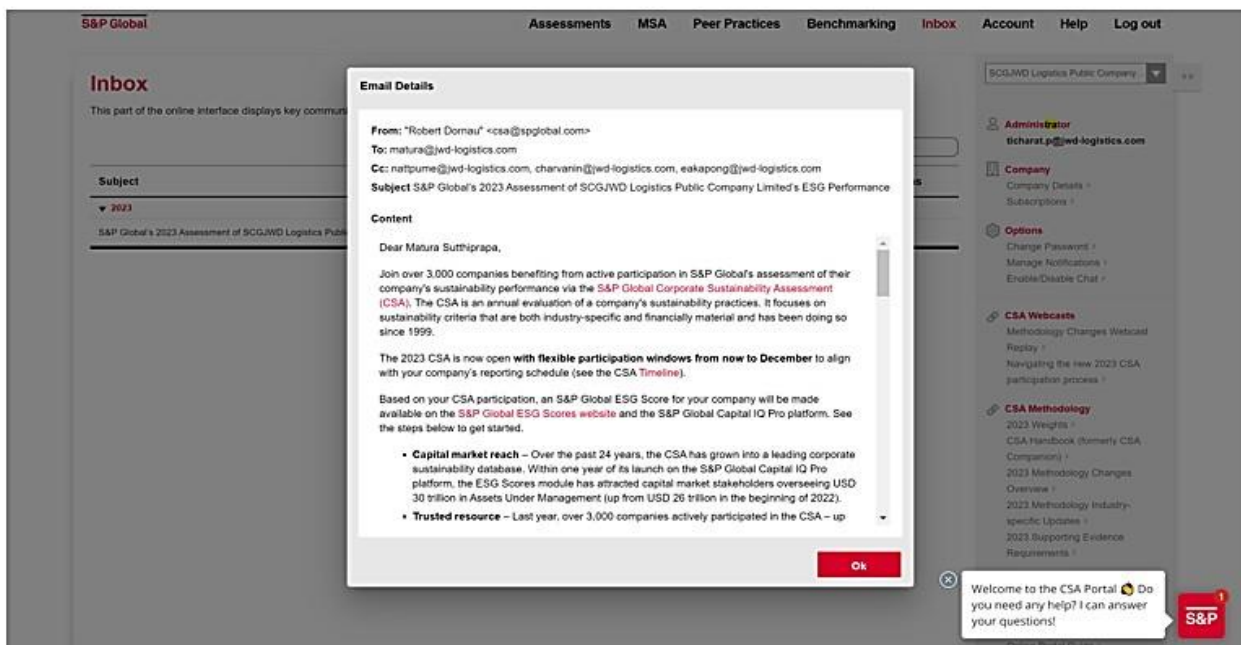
S&P Global

Assessments MSA Peer Practices Benchmarking Inbox Account Help Log out

Inbox

This part of the online interface displays key communi

Subject

▾ 2023

S&P Global's 2023 Assessment of SCGJWD Logistics Publi

Email Details

From: "Robert Dornau" <csa@spglobal.com>
To: matura@jwd-logistics.com
Cc: nattpume@jwd-logistics.com, charvanin@jwd-logistics.com, eakapong@jwd-logistics.com
Subject S&P Global's 2023 Assessment of SCGJWD Logistics Public Company Limited's ESG Performance

Content

Dear Matura Sutthiprapa,

Join over 3,000 companies benefiting from active participation in S&P Global's assessment of their company's sustainability performance via the S&P Global Corporate Sustainability Assessment (CSA). The CSA is an annual evaluation of a company's sustainability practices. It focuses on sustainability criteria that are both industry-specific and financially material and has been doing so since 1999.

The 2023 CSA is now open with flexible participation windows from now to December to align with your company's reporting schedule (see the CSA Timeline).

Based on your CSA participation, an S&P Global ESG Score for your company will be made available on the S&P Global ESG Scores website and the S&P Global Capital IQ Pro platform. See the steps below to get started.

• Capital market reach – Over the past 24 years, the CSA has grown into a leading corporate sustainability database. Within one year of its launch on the S&P Global Capital IQ Pro platform, the ESG Scores module has attracted capital market stakeholders overseeing USD 30 trillion in Assets Under Management (up from USD 26 trillion in the beginning of 2022).

• Trusted resource – Last year, over 3,000 companies actively participated in the CSA – up

Ok

SCGJWD Logistics Public Company...

Administrator
ticharat.p@jwd-logistics.com

Company
Company Details ›
Subscriptions ›

Options
Change Password ›
Manage Notifications ›
Enable/Disable Chat ›

CSA Webcasts
Methodology Changes Webcast Replay ›
Navigating the new 2023 CSA participation process ›

CSA Methodology
2023 Weights ›
CSA Handbook (formerly CSA Companion) ›
2023 Methodology Changes Overview ›
2023 Methodology Industry-specific Updates ›
2023 Supporting Evidence Requirements ›

Welcome to the CSA Portal Do you need any help? I can answer your questions!

S&P
1